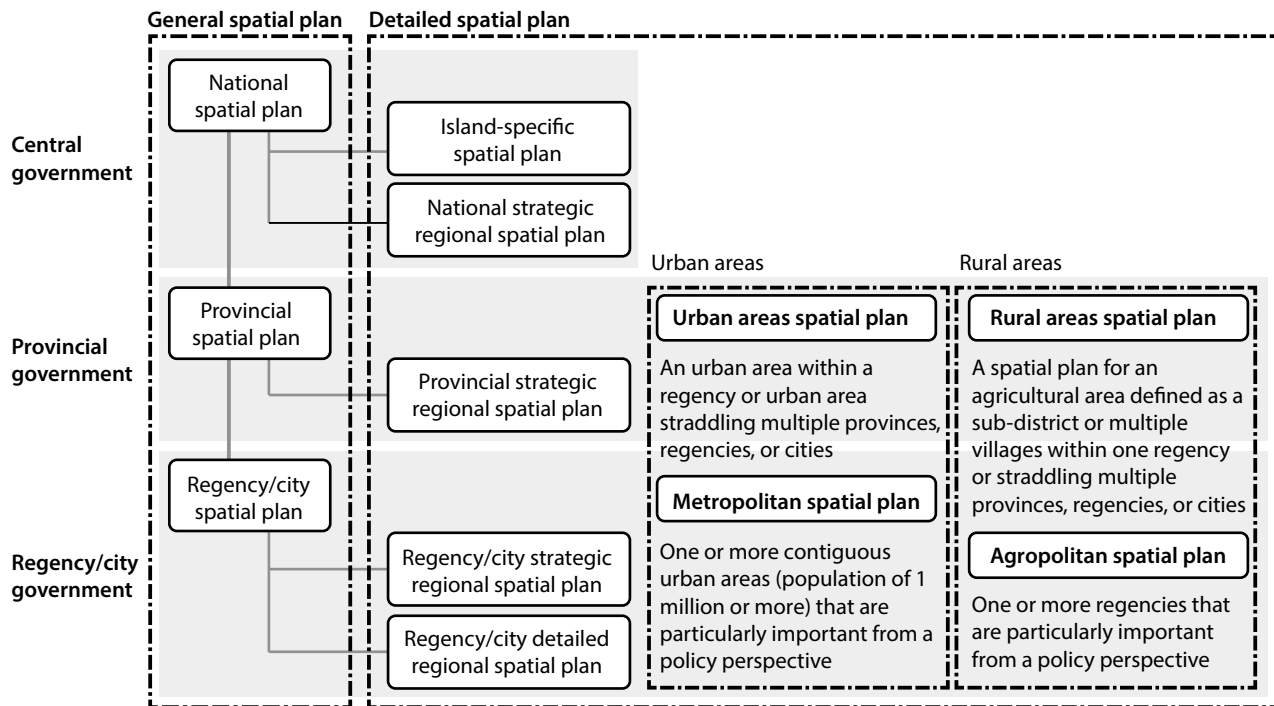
General spatial plan

Detailed spatial plan

Central government

Provincial government

Regency/city government

National spatial plan

Island-specific spatial plan

National strategic regional spatial plan

Provincial spatial plan

Provincial strategic regional spatial plan

Regency/city spatial plan

Regency/city strategic regional spatial plan

Regency/city detailed regional spatial plan

Urban areas

Urban areas spatial plan

An urban area within a regency or urban area straddling multiple provinces, regencies, or cities

Metropolitan spatial plan

One or more contiguous urban areas (population of 1 million or more) that are particularly important from a policy perspective

Rural areas

Rural areas spatial plan

A spatial plan for an agricultural area defined as a sub-district or multiple villages within one regency or straddling multiple provinces, regencies, or cities

Agropolitan spatial plan

One or more regencies that are particularly important from a policy perspective